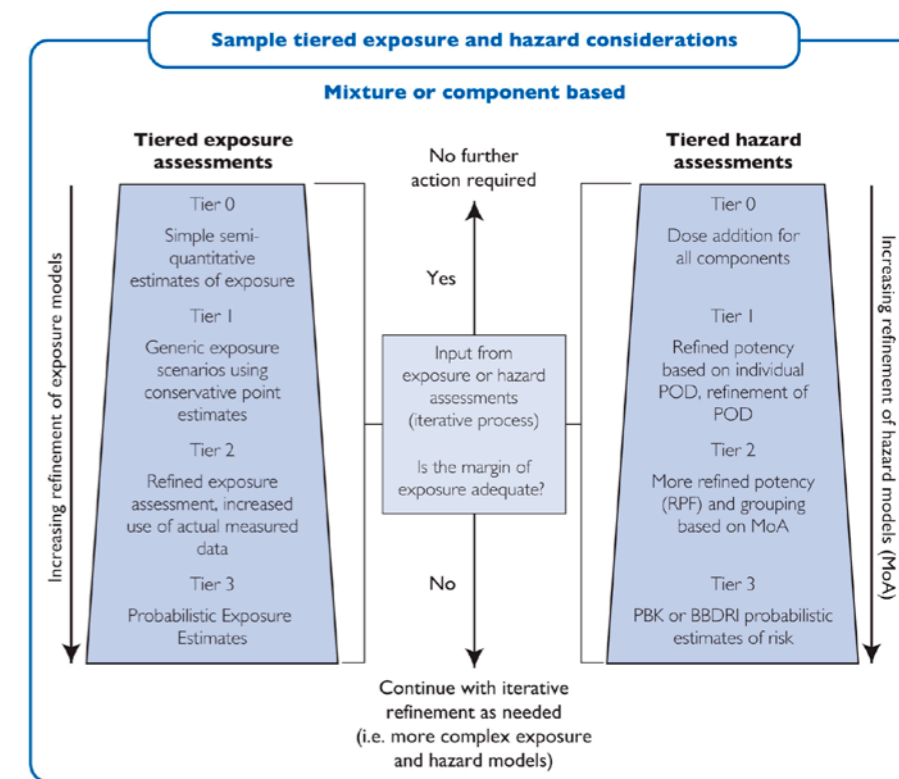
Sample tiered exposure and hazard considerations

Mixture or component based

Tiered exposure assessments

Increasing refinement of exposure models

Tier 0

Simple semi-quantitative estimates of exposure

Tier 1

Generic exposure scenarios using conservative point estimates

Tier 2

Refined exposure assessment, increased use of actual measured data

Tier 3

Probabilistic Exposure Estimates

No further action required

Yes

Input from exposure or hazard assessments (iterative process)

Is the margin of exposure adequate?

No

Continue with iterative refinement as needed (i.e. more complex exposure and hazard models)

Tiered hazard assessments

Tier 0

Dose addition for all components

Tier 1

Refined potency based on individual POD, refinement of POD

Tier 2

More refined potency (RPF) and grouping based on MoA

Tier 3

PBK or BBDRI probabilistic estimates of risk

Increasing refinement of hazard models (MoA)